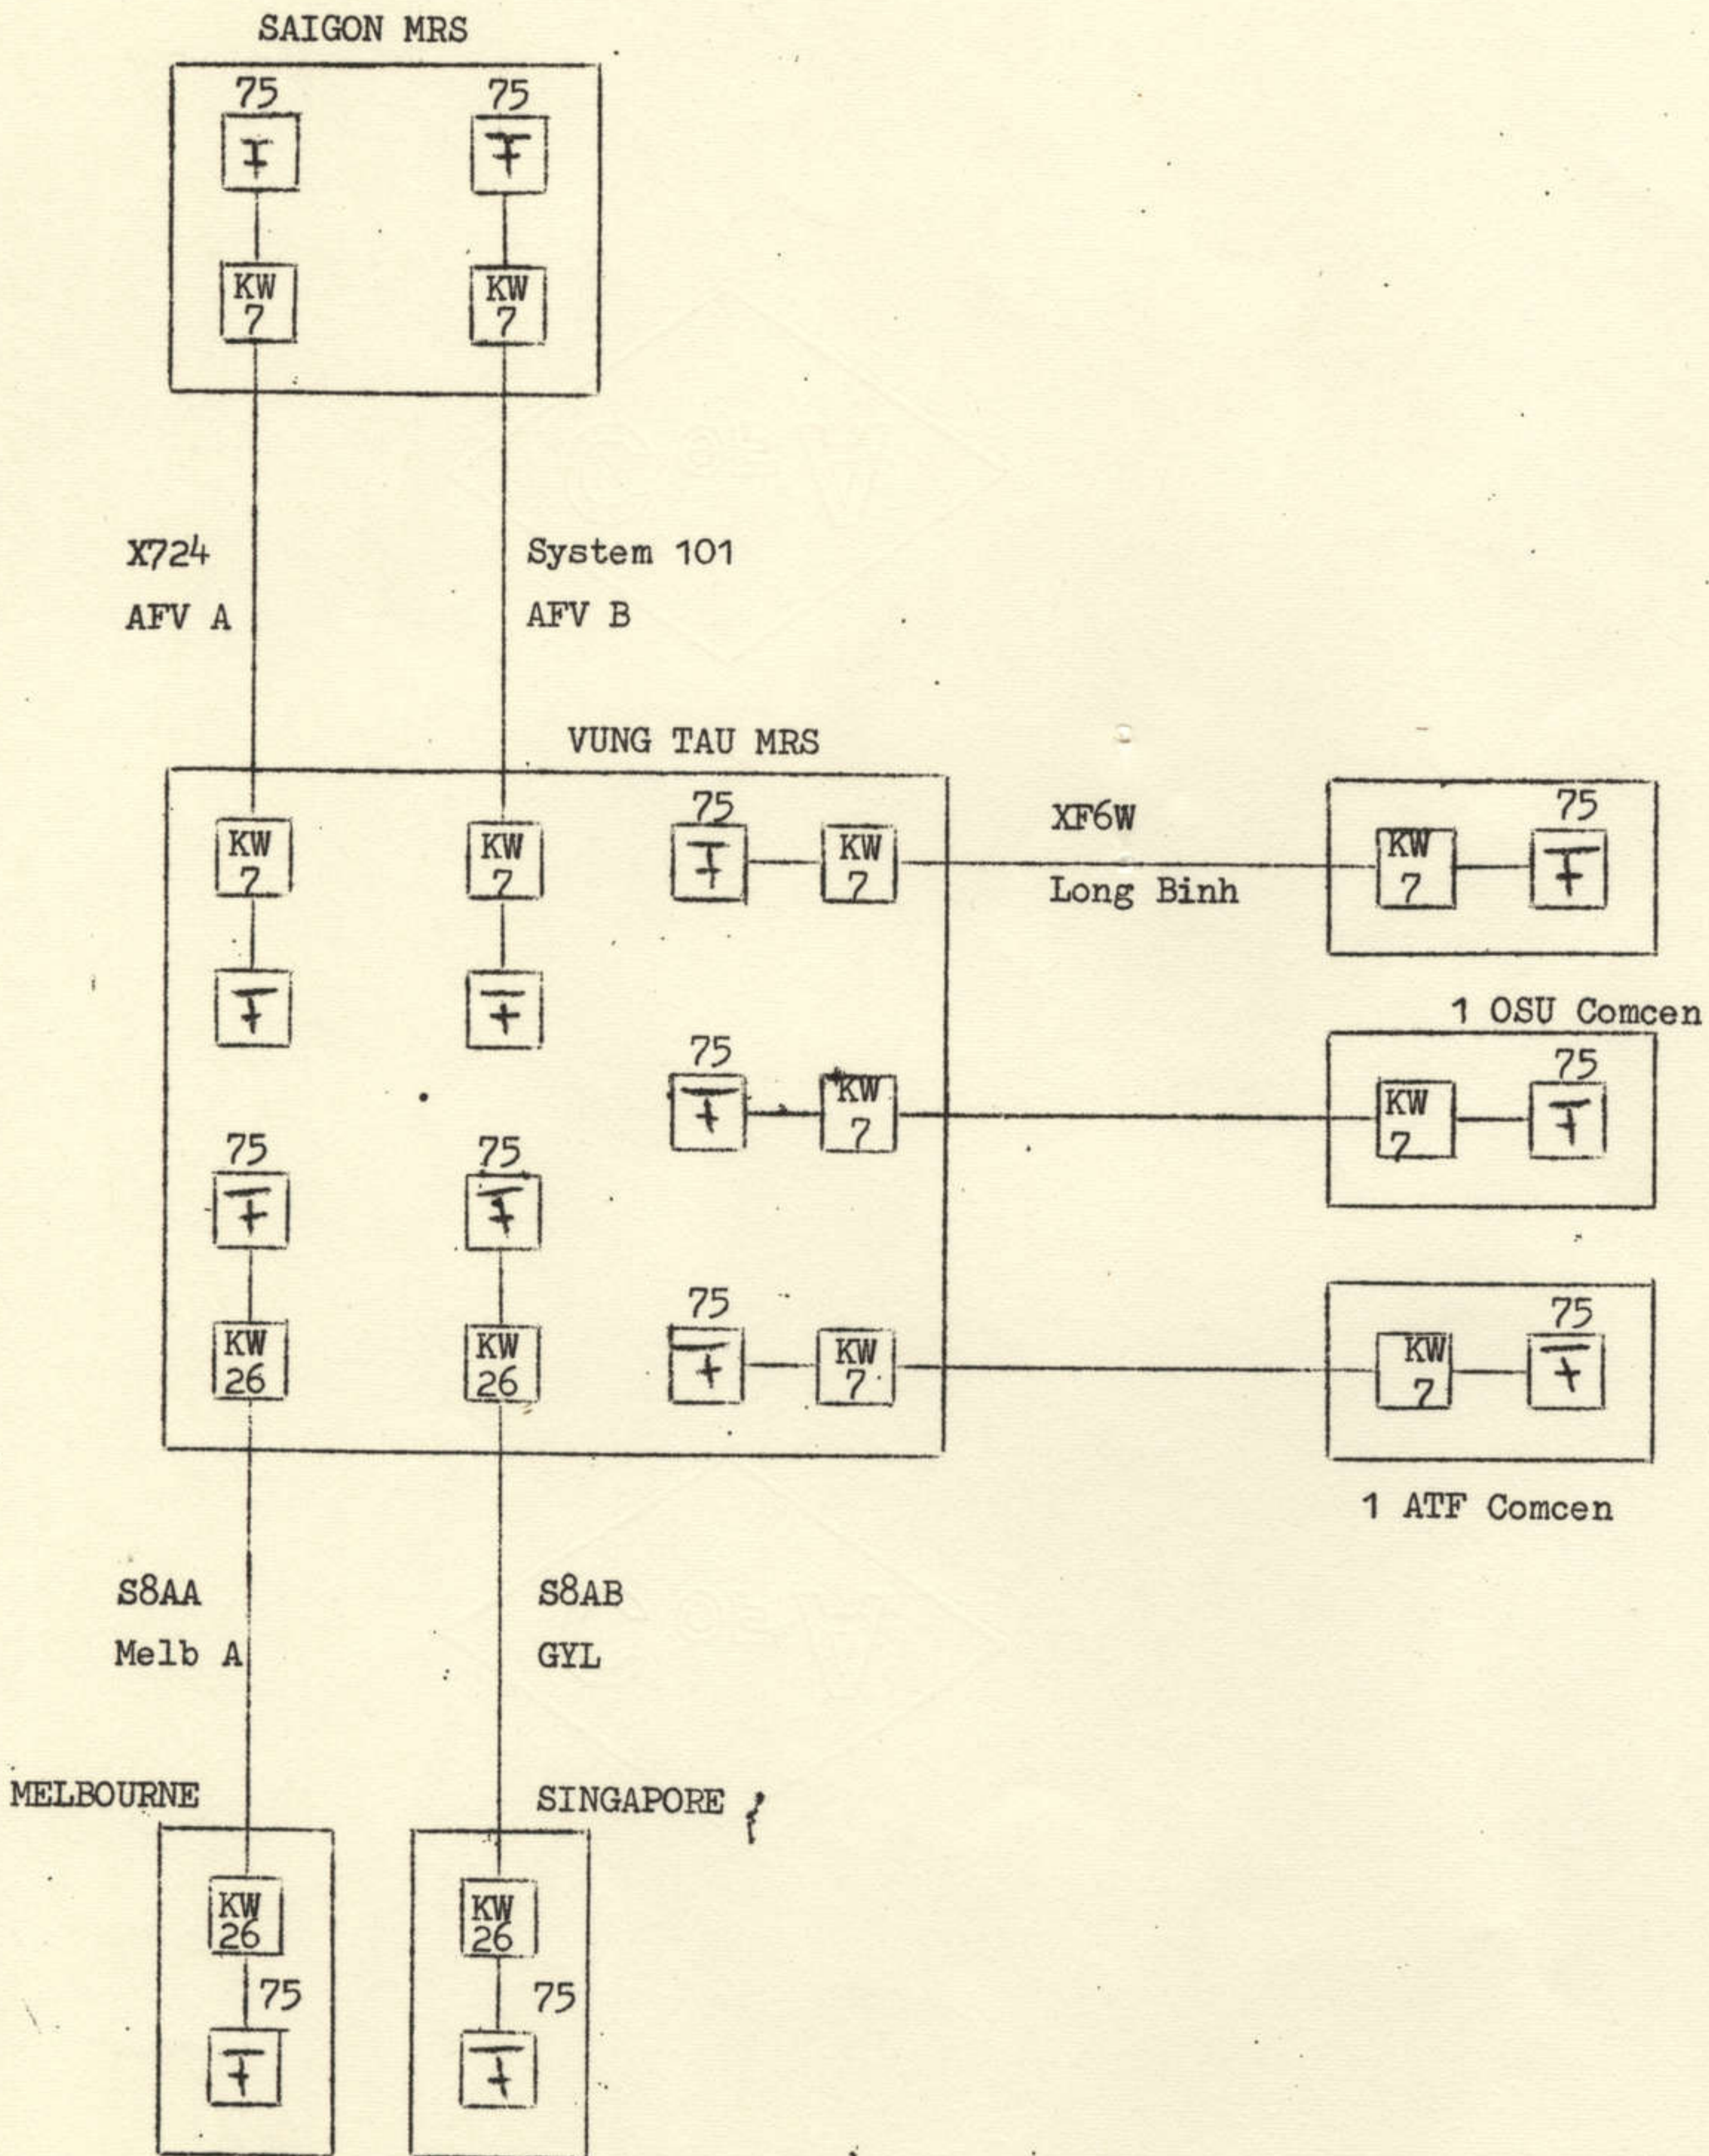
SAIGON MRS

75

KW 7

75

KW 7

X724

AFV A

System 101

AFV B

VUNG TAU MRS

KW 7

KW 7

75

KW 7

XF6W

Long Binh

KW 7

75

1 OSU Comcen

75

KW 7

KW 7

75

75

75

KW 26

KW 26

75

KW 7

KW 7

75

1 ATF Comcen

S8AA

Melb A

S8AB

GYL

MELBOURNE

SINGAPORE

KW 26

75

KW 26

75